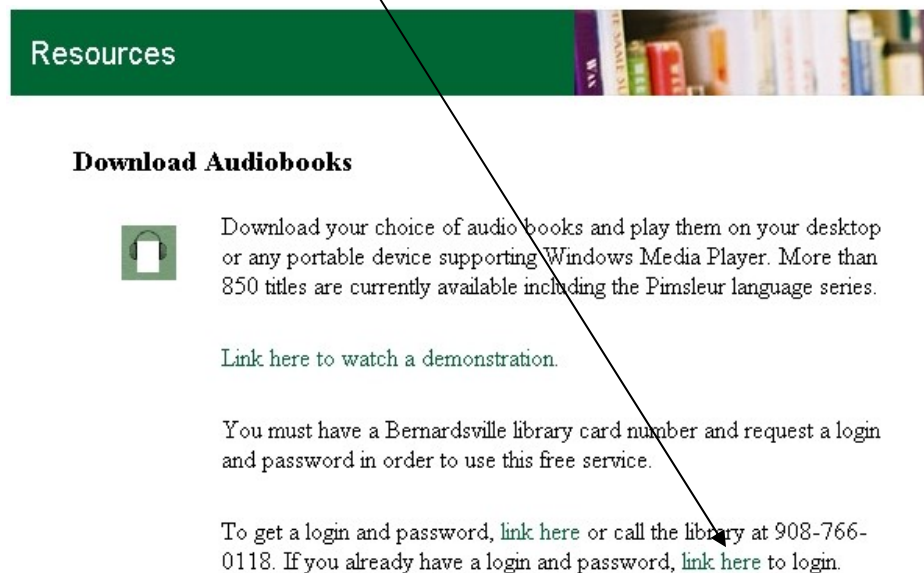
Resources

Download Audiobooks

Download your choice of audio books and play them on your desktop or any portable device supporting Windows Media Player. More than 850 titles are currently available including the Pimsleur language series.

Link here to watch a demonstration.

You must have a Bernardsville library card number and request a login and password in order to use this free service.

To get a login and password, link here or call the library at 908-766-0118. If you already have a login and password, link here to login.